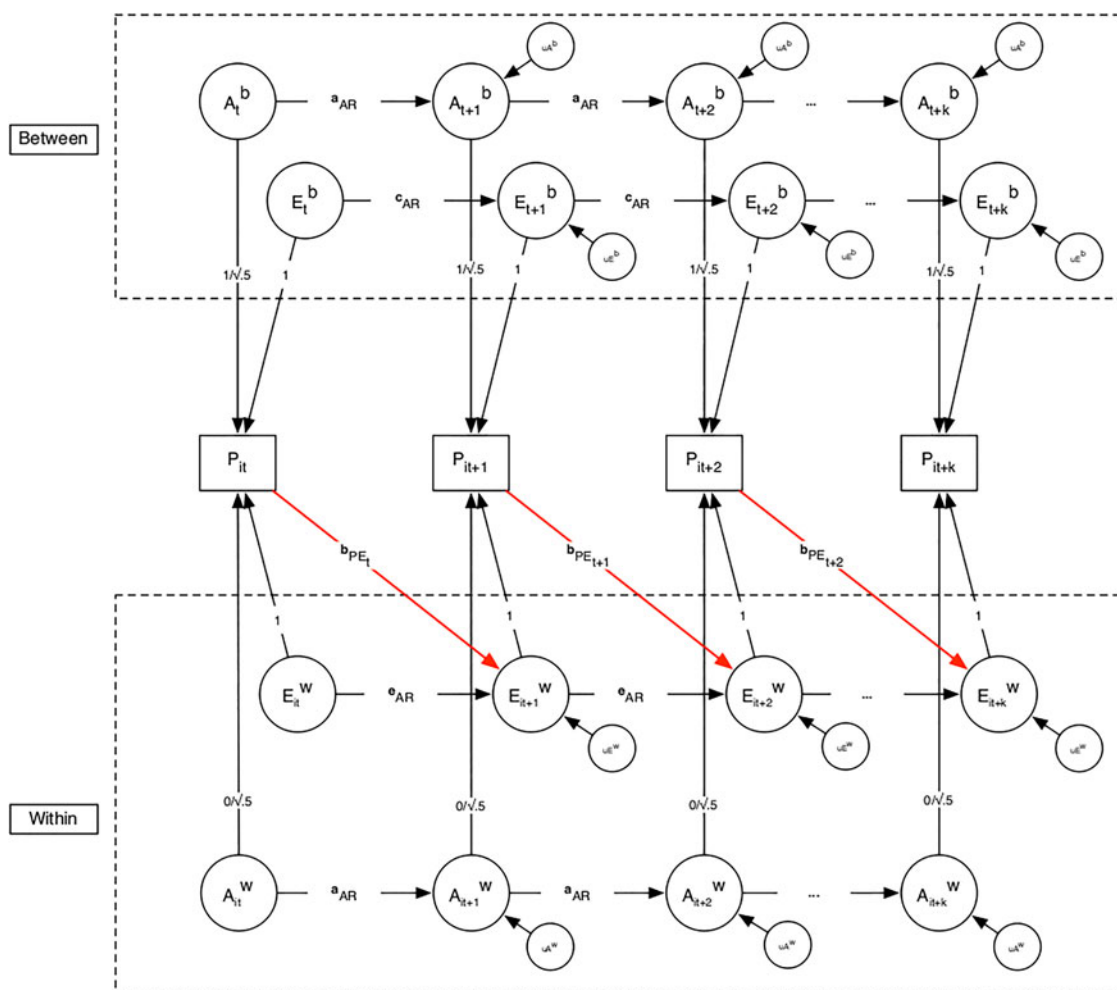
Between

$A_t^b$ $a_{AR}$ $A_{t+1}^b$ $a_{AR}$ $A_{t+2}^b$ ... $A_{t+k}^b$

$u_A^b$ $u_A^b$ $u_A^b$

$E_t^b$ $c_{AR}$ $E_{t+1}^b$ $c_{AR}$ $E_{t+2}^b$ ... $E_{t+k}^b$

$u_E^b$ $u_E^b$ $u_E^b$

$1/\sqrt{.5}$ 1 $1/\sqrt{.5}$ 1 $1/\sqrt{.5}$ 1 $1/\sqrt{.5}$ 1

$P_{it}$ $P_{it+1}$ $P_{it+2}$ $P_{it+k}$

$b_{PE_t}$ $b_{PE_{t+1}}$ $b_{PE_{t+2}}$

1 1 1 1

$E_{it}^w$ $e_{AR}$ $E_{it+1}^w$ $e_{AR}$ $E_{it+2}^w$ ... $E_{it+k}^w$

$u_E^w$ $u_E^w$ $u_E^w$

Within

$0/\sqrt{.5}$ $0/\sqrt{.5}$ $0/\sqrt{.5}$ $0/\sqrt{.5}$

$A_{it}^w$ $a_{AR}$ $A_{it+1}^w$ $a_{AR}$ $A_{it+2}^w$ ... $A_{it+k}^w$

$u_A^w$ $u_A^w$ $u_A^w$